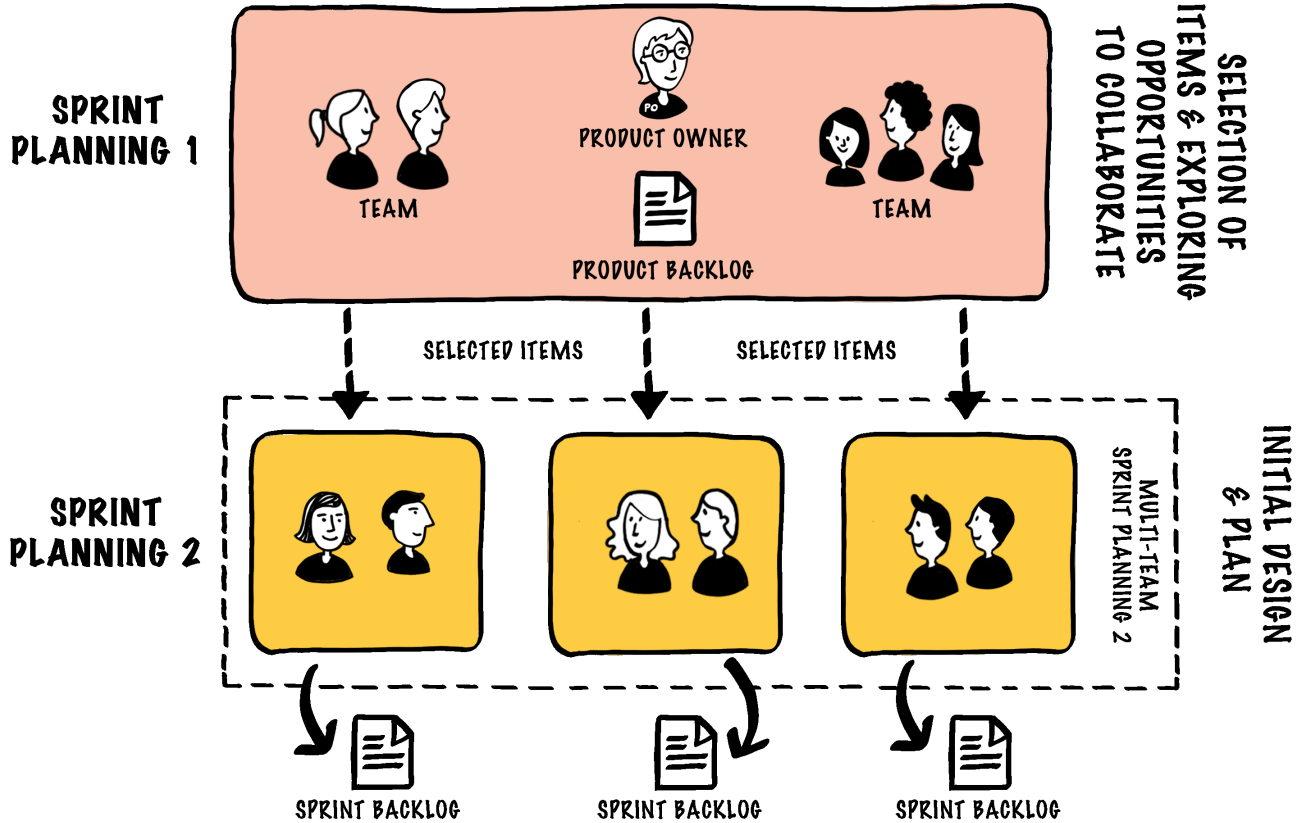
SPRINT PLANNING 1

PO

PRODUCT OWNER

TEAM

TEAM

PRODUCT BACKLOG

SELECTION OF ITEMS & EXPLORING OPPORTUNITIES TO COLLABORATE

SELECTED ITEMS

SELECTED ITEMS

SPRINT PLANNING 2

MULTI-TEAM SPRINT PLANNING 2

INITIAL DESIGN & PLAN

SPRINT BACKLOG

SPRINT BACKLOG

SPRINT BACKLOG